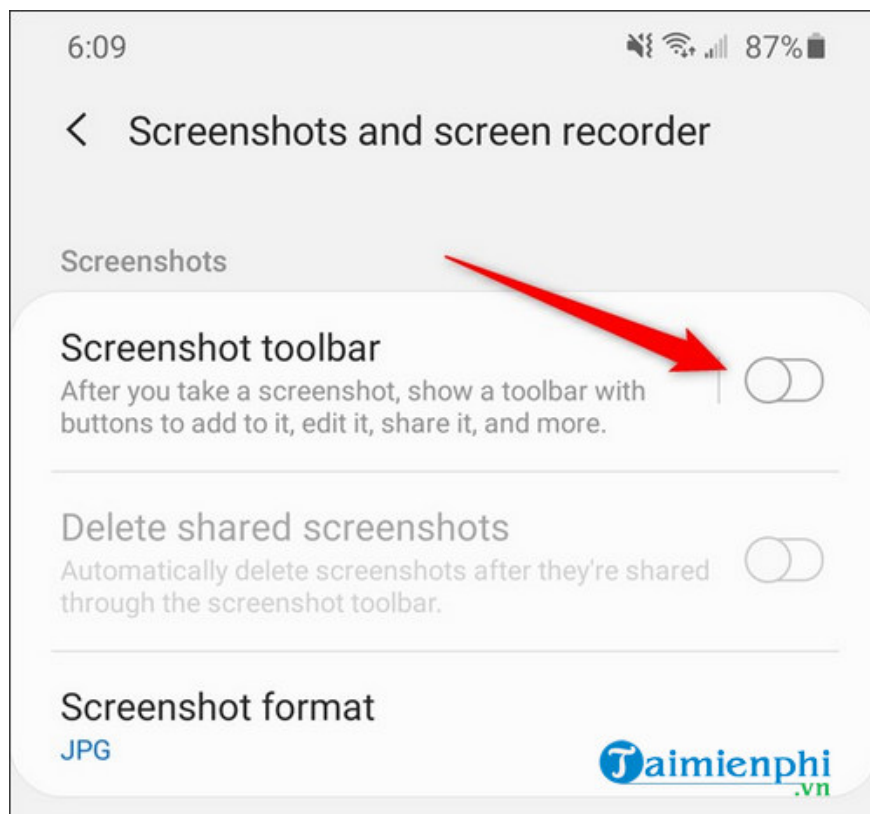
6:09

87%

<

Screenshots and screen recorder

Screenshots

Screenshot toolbar

After you take a screenshot, show a toolbar with buttons to add to it, edit it, share it, and more.

Delete shared screenshots

Automatically delete screenshots after they're shared through the screenshot toolbar.

Screenshot format

JPG

Taimienphi .vn